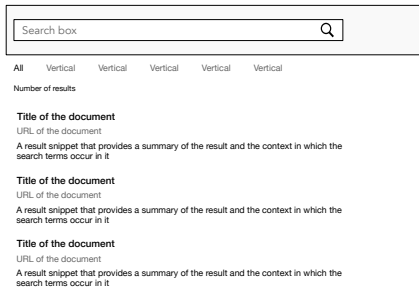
Search box

All Vertical Vertical Vertical Vertical Vertical

Number of results

Title of the document
URL of the document
A result snippet that provides a summary of the result and the context in which the search terms occur in it

Title of the document
URL of the document
A result snippet that provides a summary of the result and the context in which the search terms occur in it

Title of the document
URL of the document
A result snippet that provides a summary of the result and the context in which the search terms occur in it